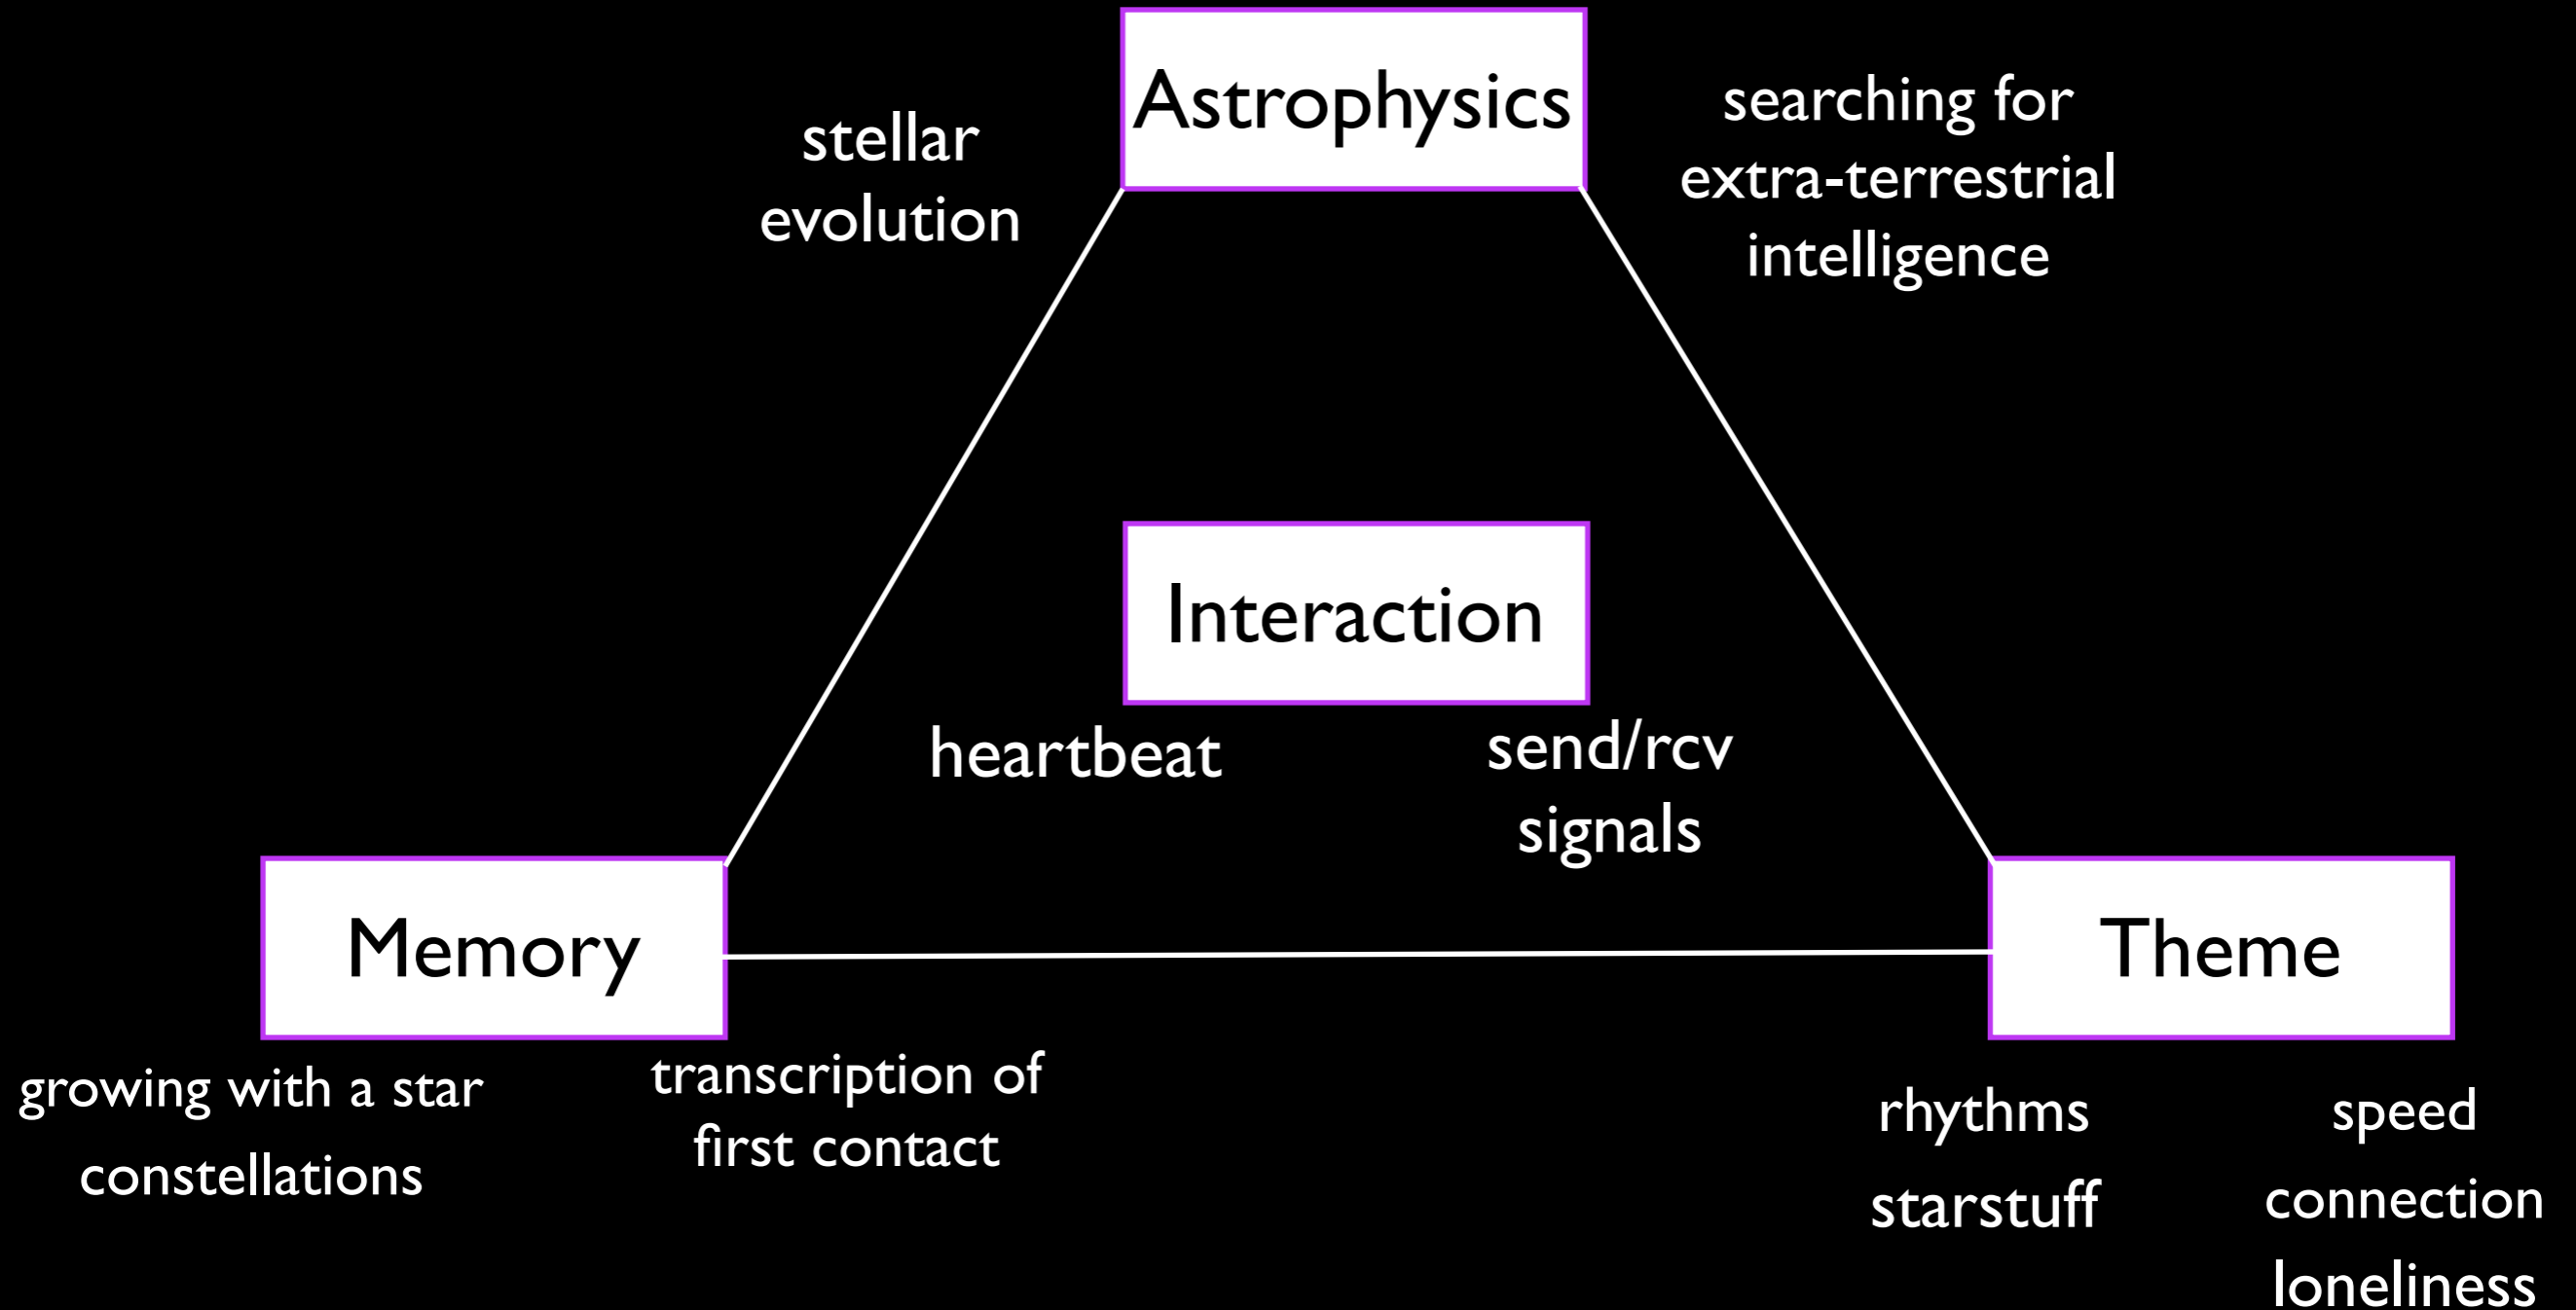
Astrophysics

stellar evolution

searching for extra-terrestrial intelligence

Interaction

heartbeat

send/rcv signals

Memory

Theme

growing with a star
constellations

transcription of first contact

rhythms
starstuff

speed
connection
loneliness